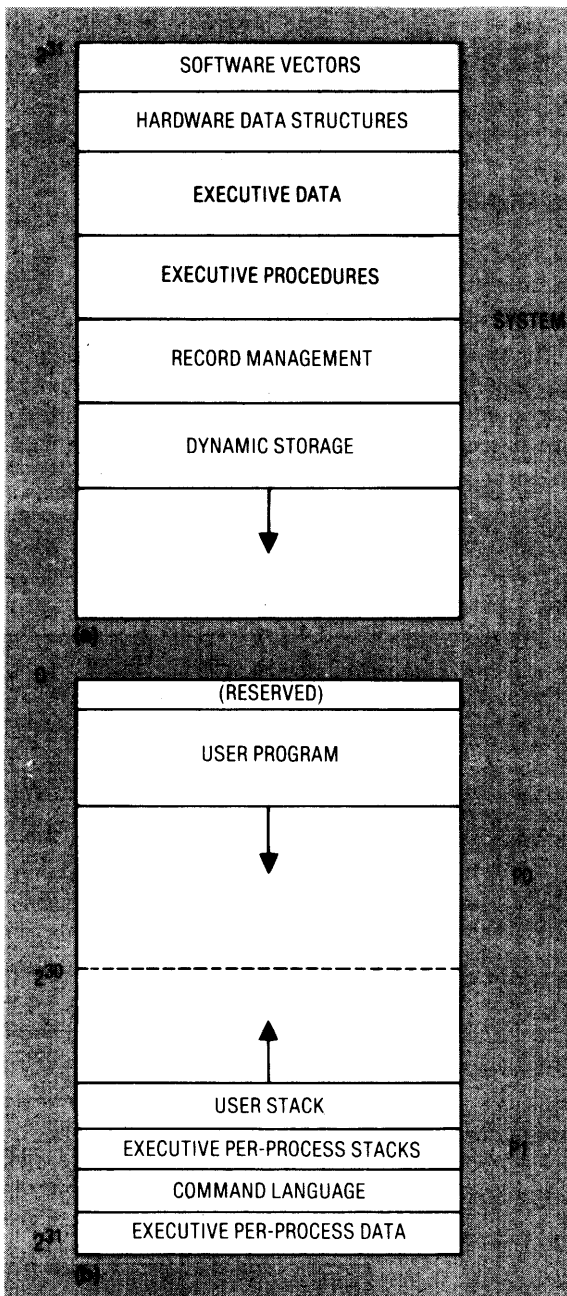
$2^{31}$

SOFTWARE VECTORS

HARDWARE DATA STRUCTURES

EXECUTIVE DATA

EXECUTIVE PROCEDURES

SYSTEM

RECORD MANAGEMENT

DYNAMIC STORAGE

(a)

0

(RESERVED)

USER PROGRAM

P0

$2^{30}$

USER STACK

EXECUTIVE PER-PROCESS STACKS

P1

COMMAND LANGUAGE

$2^{31}$

EXECUTIVE PER-PROCESS DATA

(b)